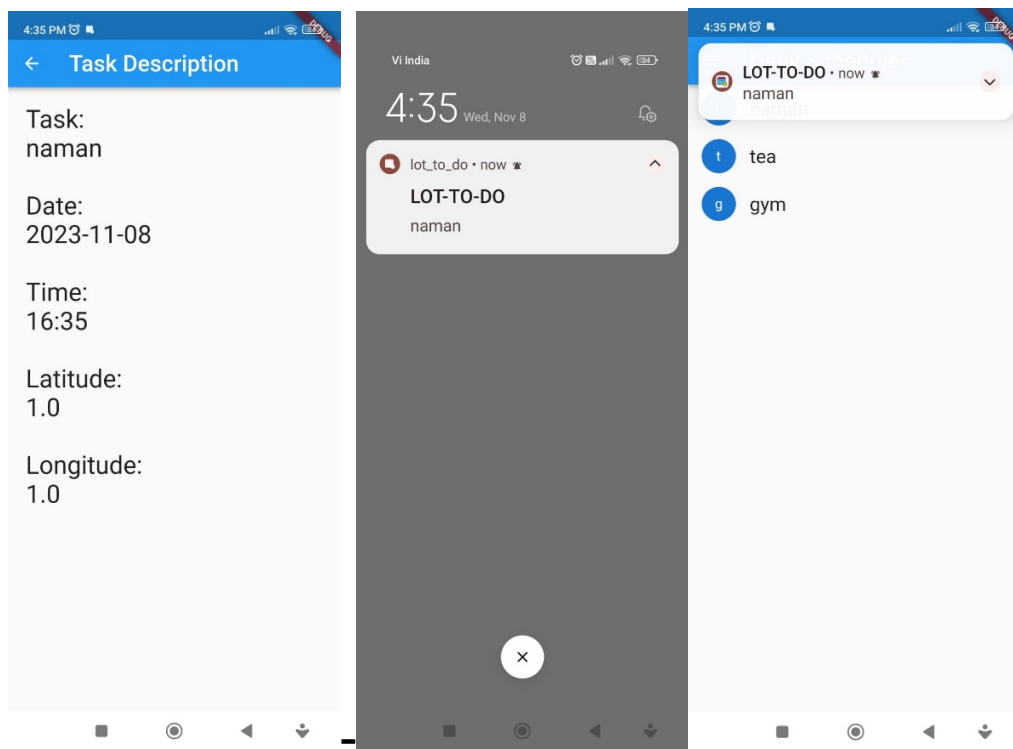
4:35 PM
DEBUG
← Task Description

Task:
naman

Date:
2023-11-08

Time:
16:35

Latitude:
1.0

Longitude:
1.0

Vi India
4:35 Wed, Nov 8
lot_to_do • now
LOT-TO-DO
naman
×

4:35 PM
DEBUG
LOT-TO-DO • now
naman
t tea
g gym